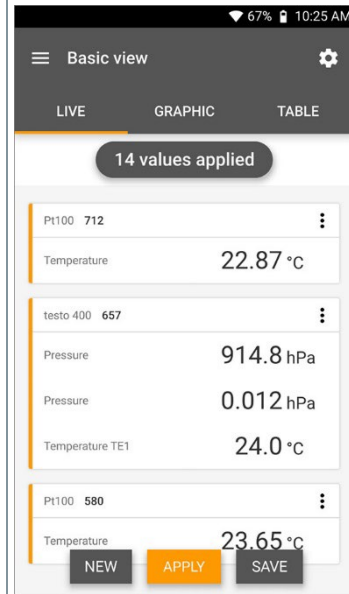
67% 10:25 AM

Basic view

LIVE GRAPHIC TABLE

14 values applied

Pt100 712

Temperature 22.87 °C

testo 400 657

Pressure 914.8 hPa

Pressure 0.012 hPa

Temperature TE1 24.0 °C

Pt100 580

Temperature 23.65 °C

NEW APPLY SAVE